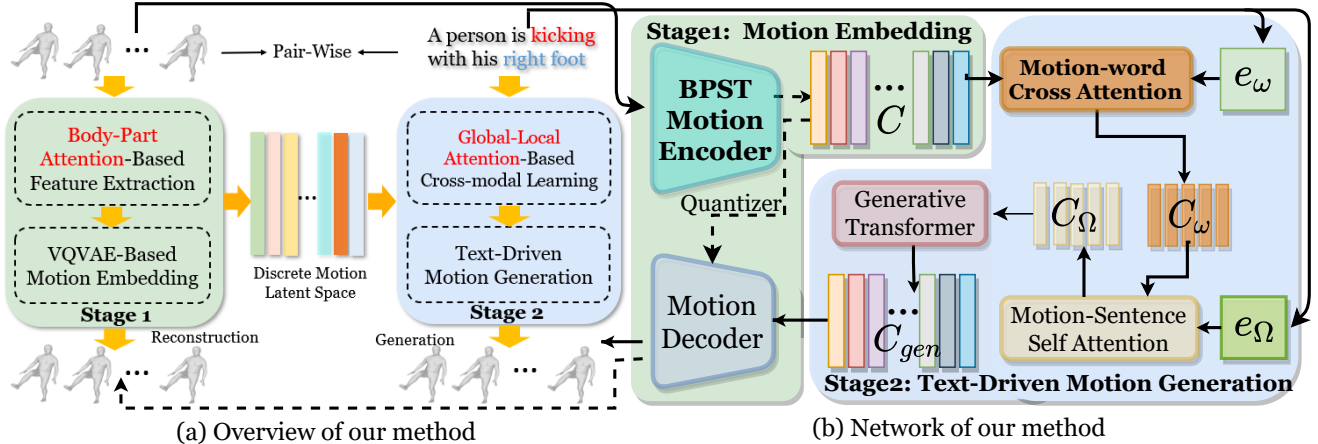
···

Pair-Wise

A person is kicking with his right foot

Body-Part Attention-Based Feature Extraction

VQVAE-Based Motion Embedding

Stage 1

···

Discrete Motion Latent Space

Global-Local Attention-Based Cross-modal Learning

Text-Driven Motion Generation

Stage 2

Reconstruction

···

Generation

···

(a) Overview of our method

Stage1: Motion Embedding

BPST Motion Encoder

···

$C$

Motion-word Cross Attention

$e_{\omega}$

Quantizer

Generative Transformer

$C_{\Omega}$

$C_{\omega}$

Motion Decoder

···

$C_{gen}$

Motion-Sentence Self Attention

$e_{\Omega}$

Stage2: Text-Driven Motion Generation

(b) Network of our method